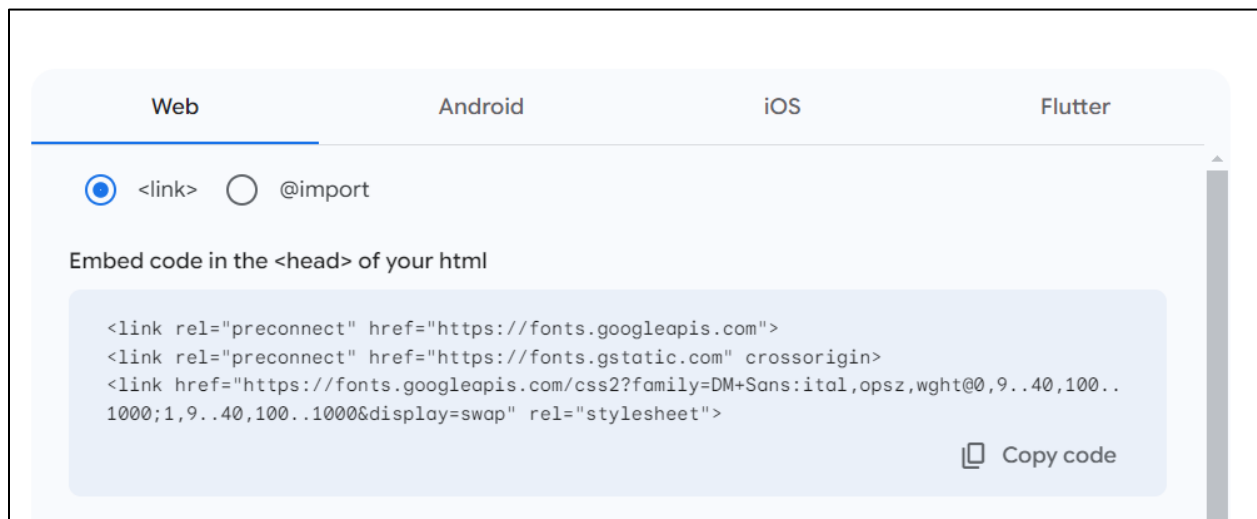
Web Android iOS Flutter

<link> @import

Embed code in the <head> of your html

<link rel="preconnect" href="https://fonts.googleapis.com">
<link rel="preconnect" href="https://fonts.gstatic.com" crossorigin>
<link href="https://fonts.googleapis.com/css2?family=DM+Sans:ital,opsz,wght@0,9..40,100..1000;1,9..40,100..1000&display=swap" rel="stylesheet">

Copy code